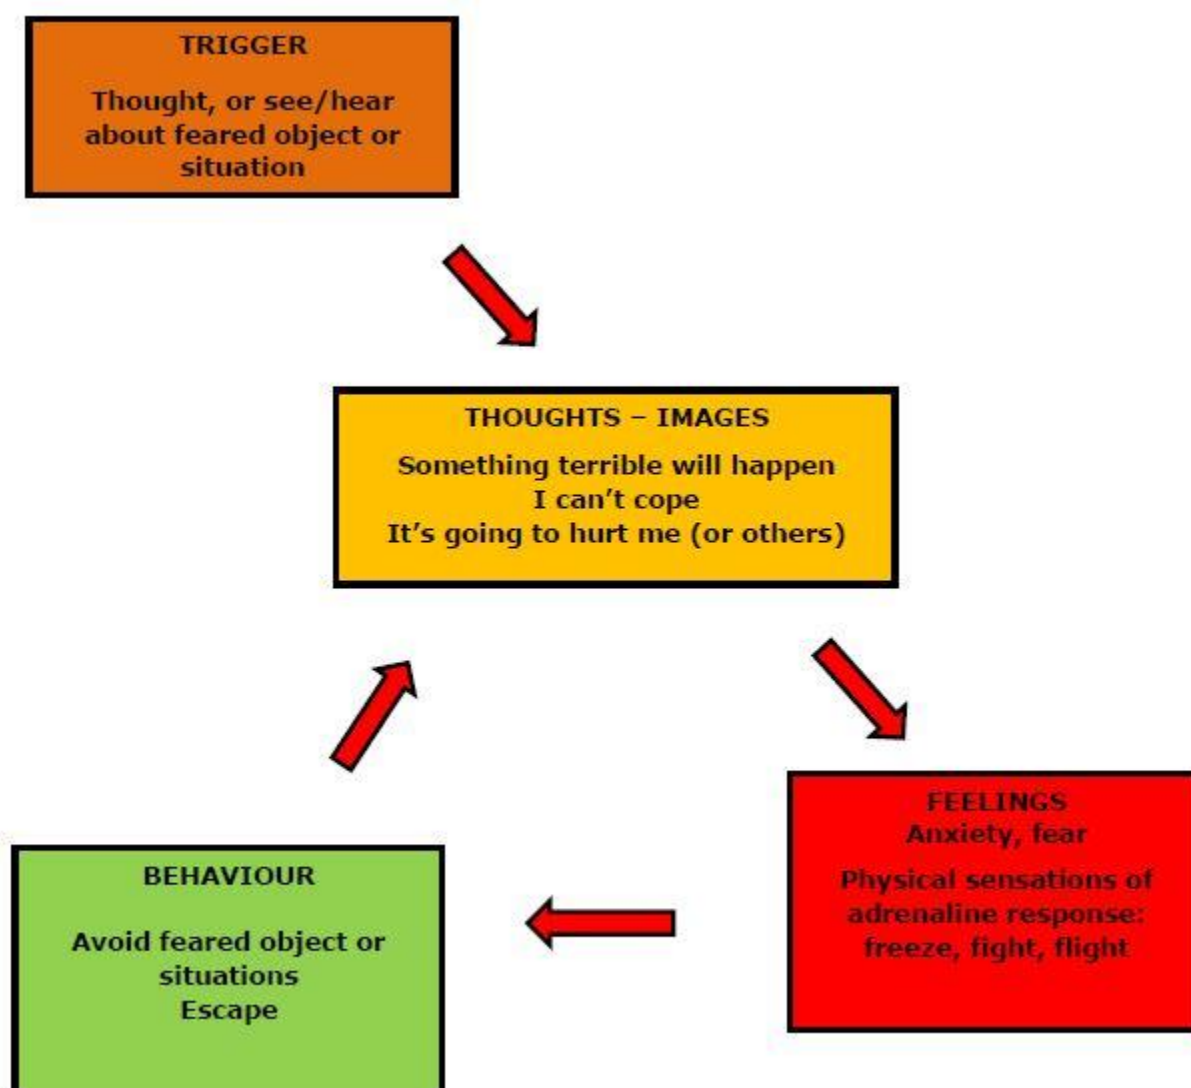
TRIGGER

Thought, or see/hear about feared object or situation

THOUGHTS – IMAGES

Something terrible will happen
I can't cope
It's going to hurt me (or others)

FEELINGS
Anxiety, fear

Physical sensations of adrenaline response: freeze, fight, flight

BEHAVIOUR

Avoid feared object or situations
Escape